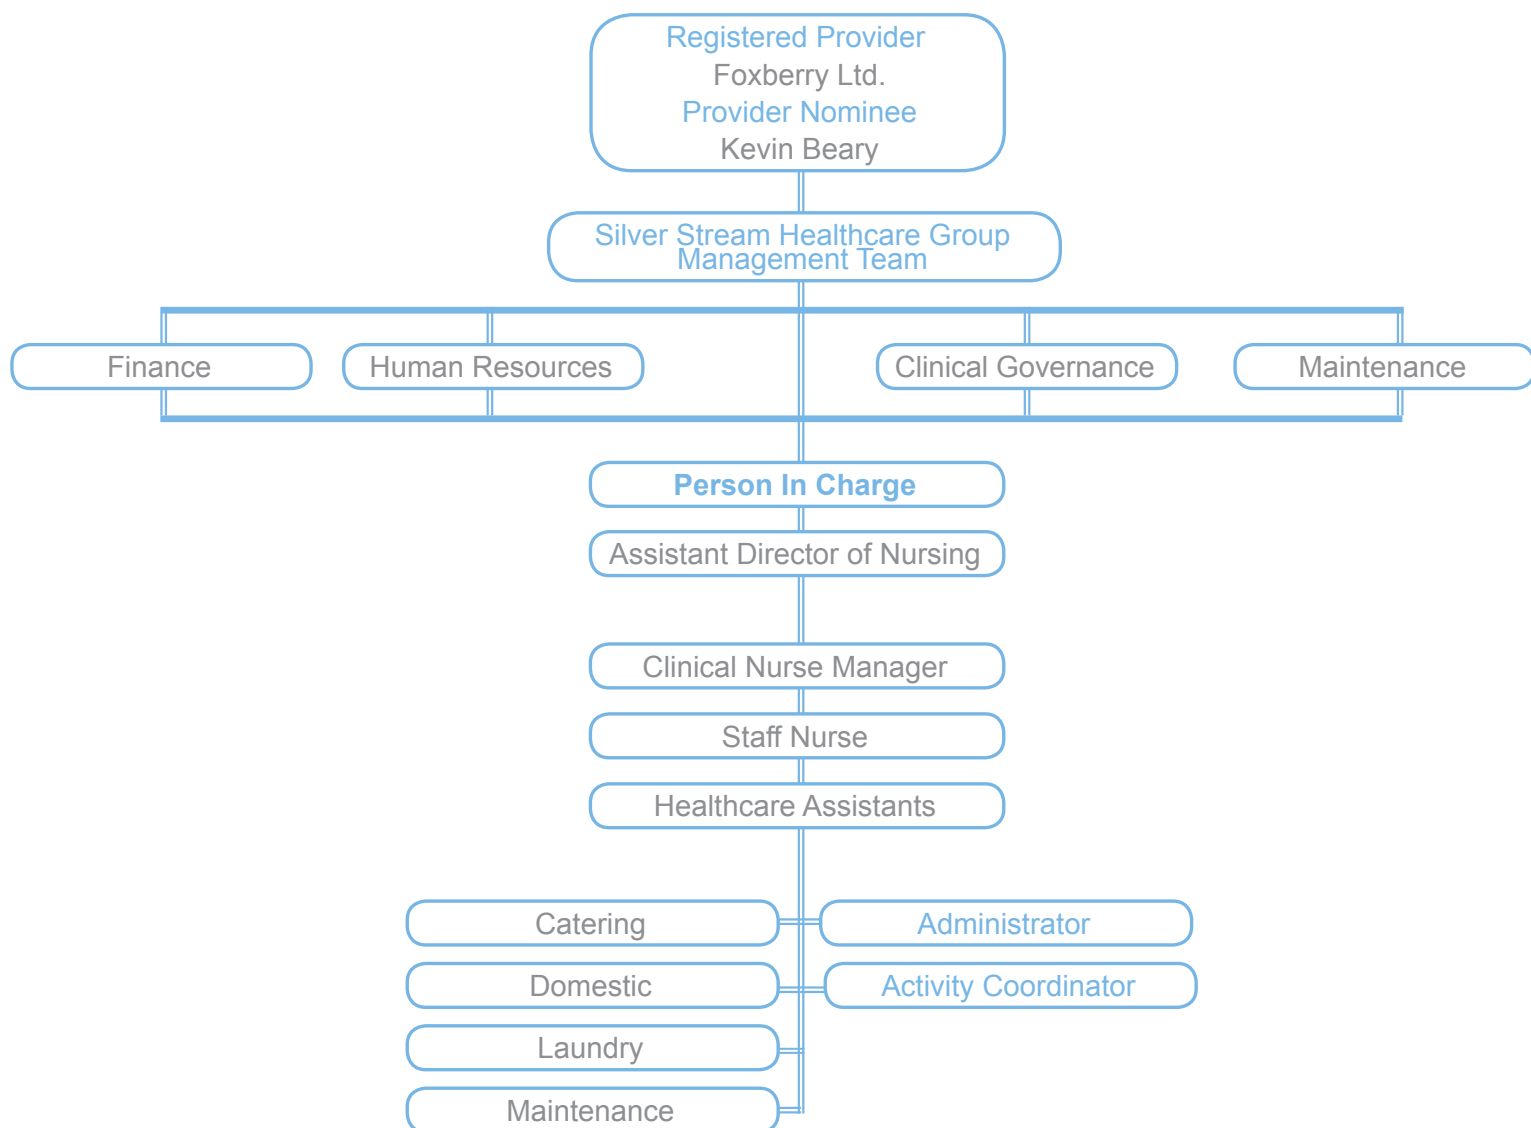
Registered Provider
Foxberry Ltd.
Provider Nominee
Kevin Beary

Silver Stream Healthcare Group Management Team

Finance

Human Resources

Clinical Governance

Maintenance

Person In Charge

Assistant Director of Nursing

Clinical Nurse Manager

Staff Nurse

Healthcare Assistants

Catering

Administrator

Domestic

Activity Coordinator

Laundry

Maintenance